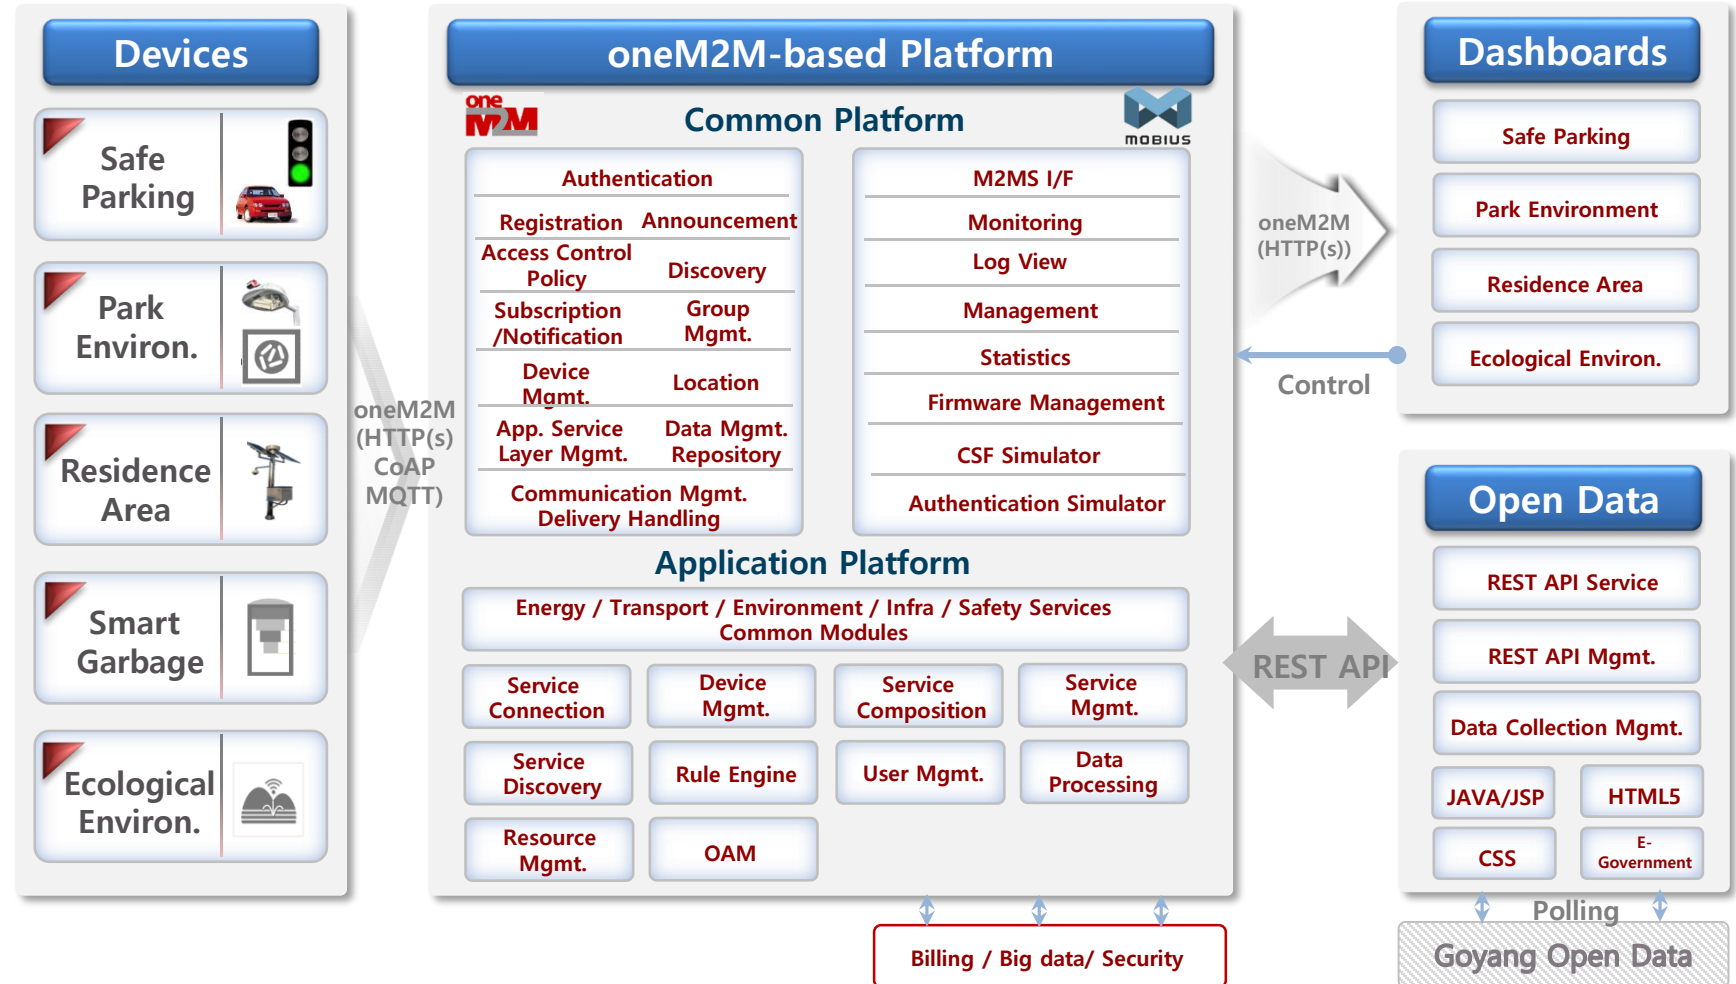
Devices

Safe Parking

Park Environ.

Residence Area

Smart Garbage

Ecological Environ.

oneM2M (HTTP(s) CoAP MQTT)

oneM2M-based Platform

one M2M

Common Platform

MOBIUS

Authentication

Registration

Announcement

Access Control Policy

Discovery

Subscription /Notification

Group Mgmt.

Device Mgmt.

Location

App. Service Layer Mgmt.

Data Mgmt. Repository

Communication Mgmt. Delivery Handling

M2MS I/F

Monitoring

Log View

Management

Statistics

Firmware Management

CSF Simulator

Authentication Simulator

Application Platform

Energy / Transport / Environment / Infra / Safety Services Common Modules

Service Connection

Device Mgmt.

Service Composition

Service Mgmt.

Service Discovery

Rule Engine

User Mgmt.

Data Processing

Resource Mgmt.

OAM

Billing / Big data/ Security

oneM2M (HTTP(s))

Control

REST API

Dashboards

Safe Parking

Park Environment

Residence Area

Ecological Environ.

Open Data

REST API Service

REST API Mgmt.

Data Collection Mgmt.

JAVA/JSP

HTML5

CSS

E-Government

Polling

Goyang Open Data